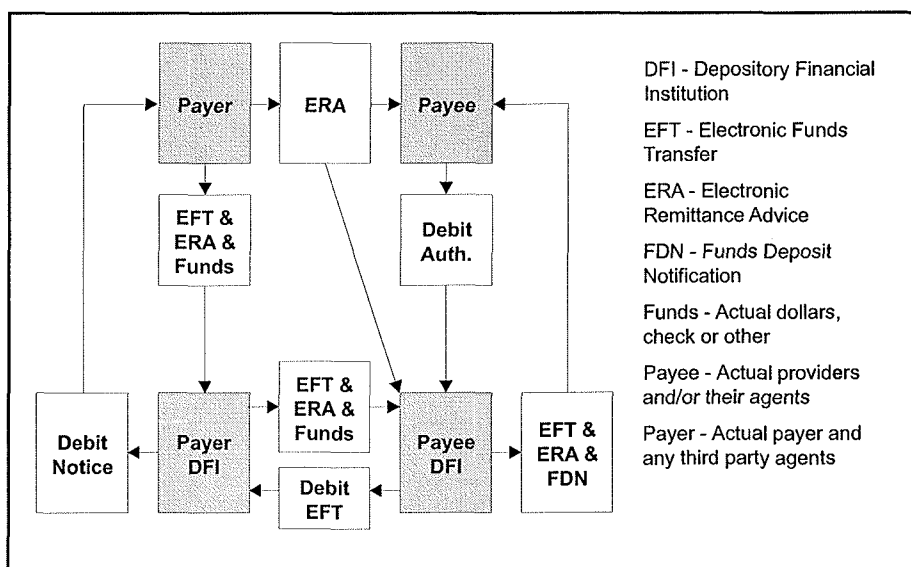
Payer

ERA

Payee

EFT & ERA & Funds

Debit Auth.

Debit Notice

Payer DFI

EFT & ERA & Funds

Payee DFI

EFT & ERA & FDN

Debit EFT

DFI - Depository Financial Institution

EFT - Electronic Funds Transfer

ERA - Electronic Remittance Advice

FDN - Funds Deposit Notification

Funds - Actual dollars, check or other

Payee - Actual providers and/or their agents

Payer - Actual payer and any third party agents